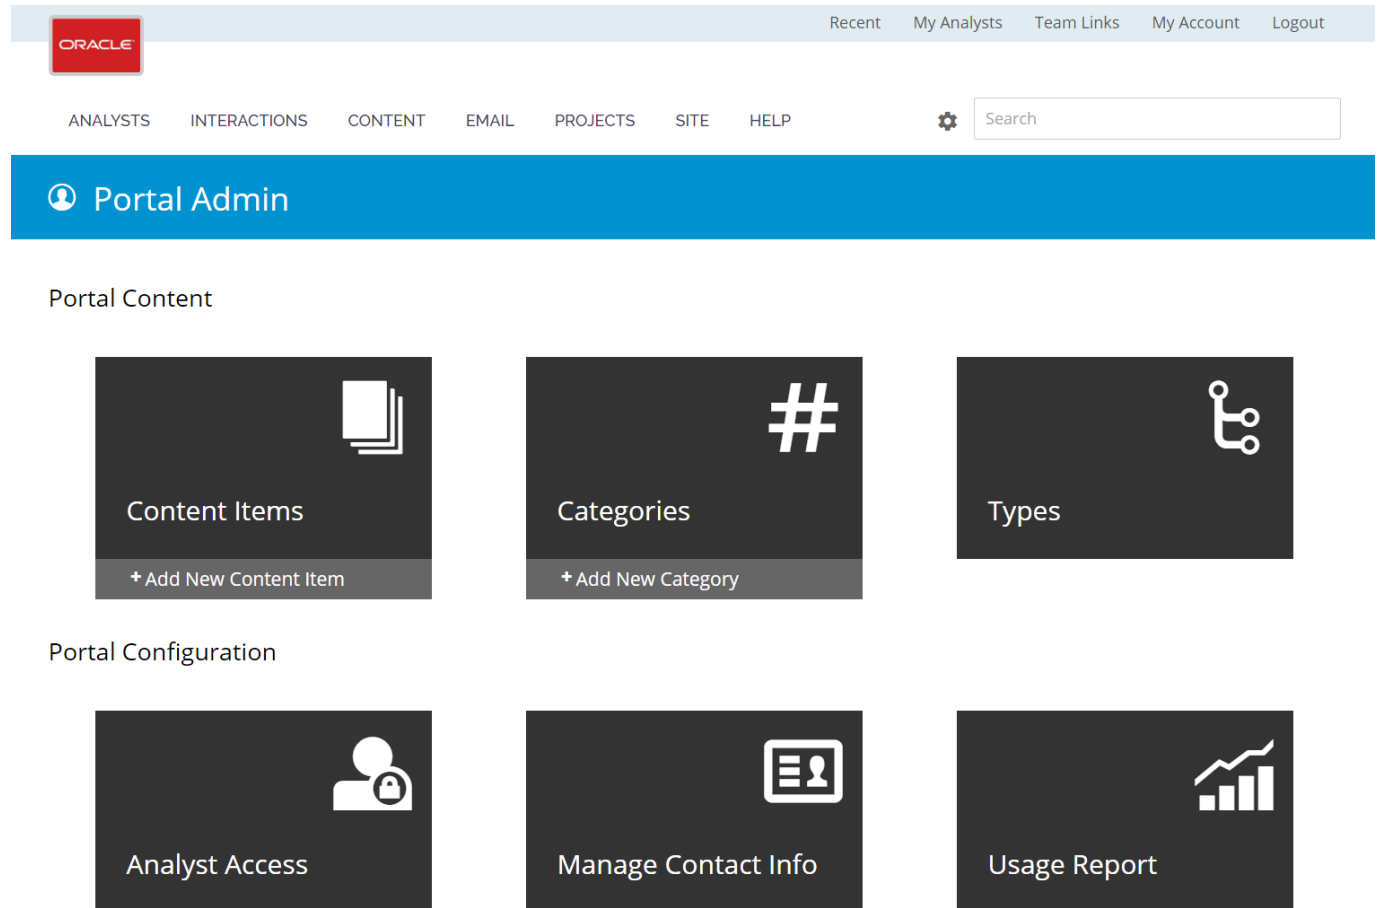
ORACLE

Recent My Analysts Team Links My Account Logout

ANALYSTS INTERACTIONS CONTENT EMAIL PROJECTS SITE HELP

Search

Portal Admin

Portal Content

Content Items

+ Add New Content Item

Categories

+ Add New Category

Types

Portal Configuration

Analyst Access

Manage Contact Info

Usage Report